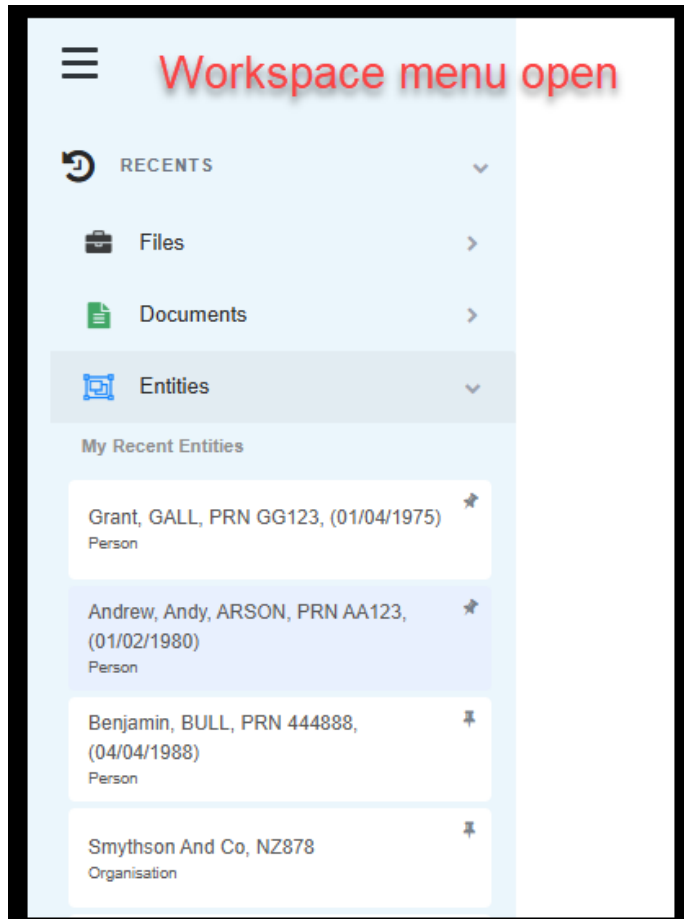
Workspace menu open

RECENTS

Files

Documents

Entities

My Recent Entities

Grant, GALL, PRN GG123, (01/04/1975)
Person

Andrew, Andy, ARSON, PRN AA123, (01/02/1980)
Person

Benjamin, BULL, PRN 444888, (04/04/1988)
Person

Smythson And Co, NZ878
Organisation